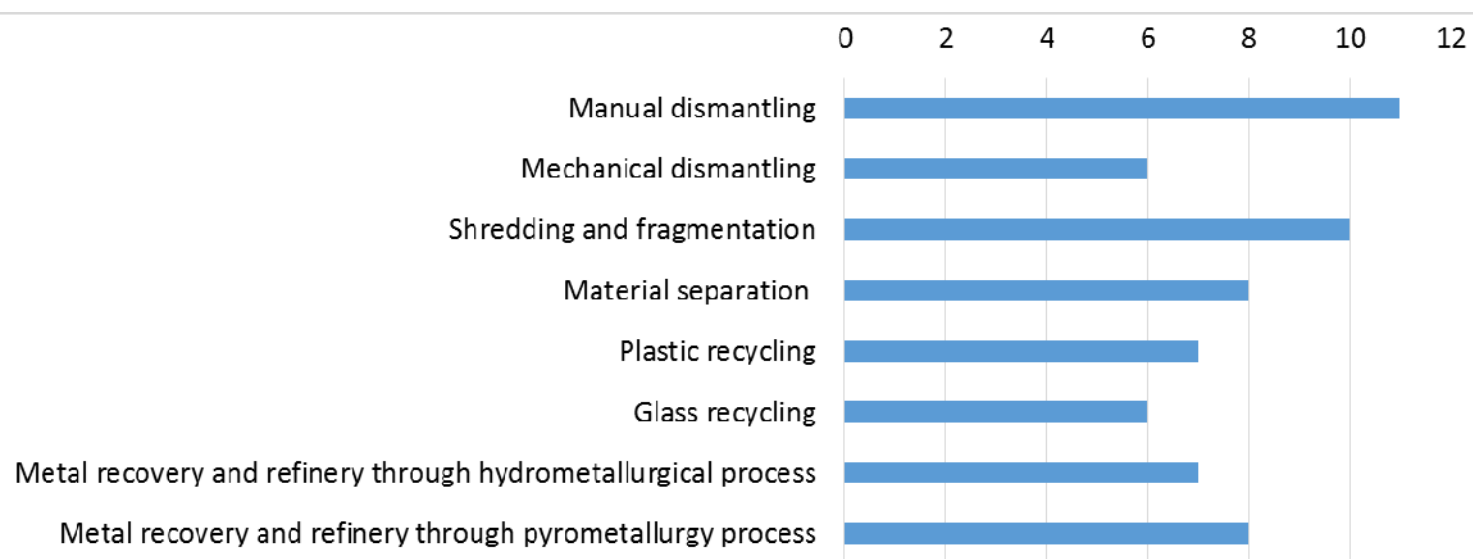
0 2 4 6 8 10 12

Manual dismantling

Mechanical dismantling

Shredding and fragmentation

Material separation

Plastic recycling

Glass recycling

Metal recovery and refinery through hydrometallurgical process

Metal recovery and refinery through pyrometallurgy process